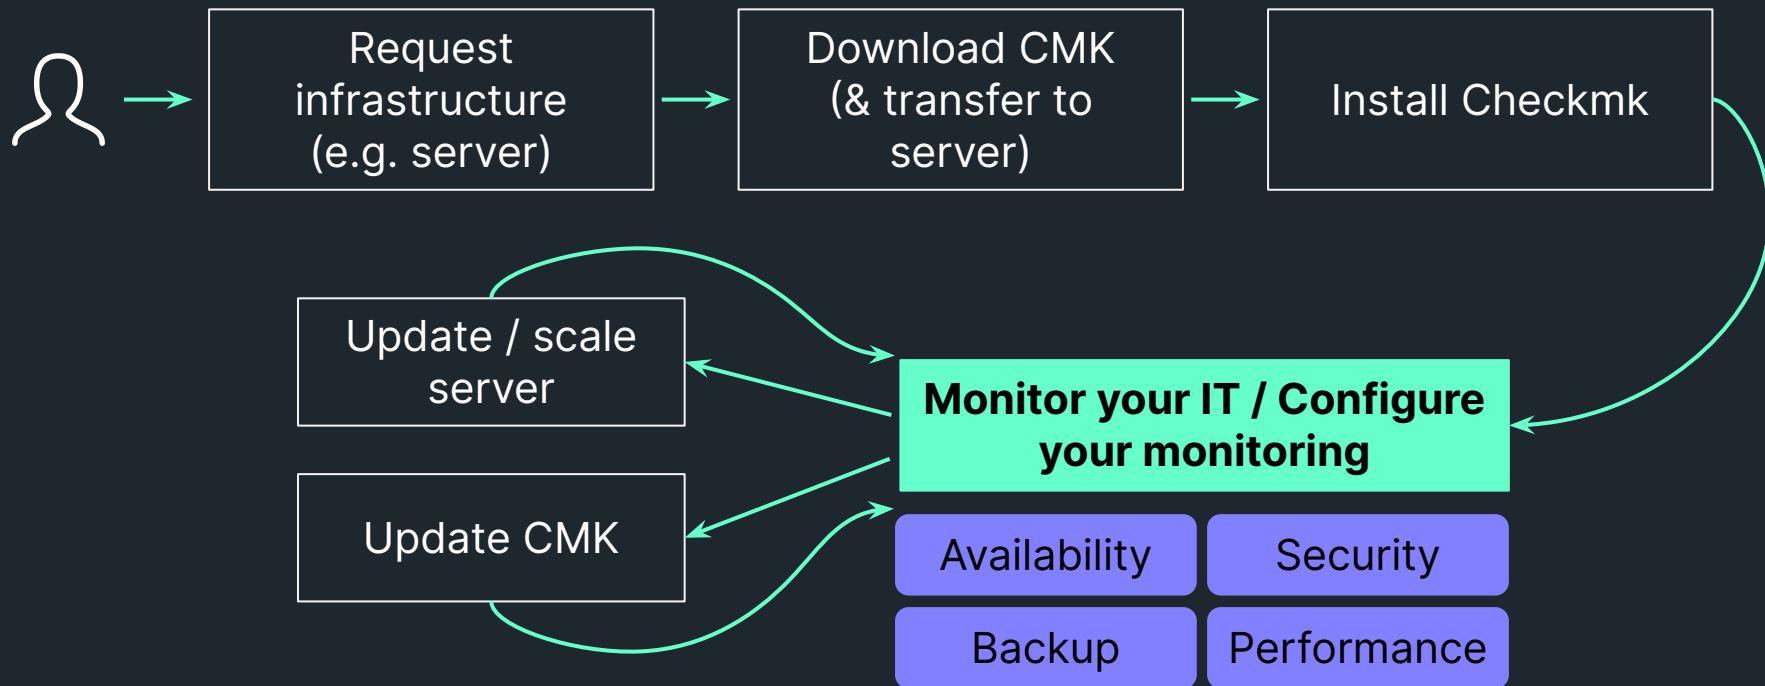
Request infrastructure (e.g. server)

Download CMK (& transfer to server)

Install Checkmk

Update / scale server

Monitor your IT / Configure your monitoring

Update CMK

Availability

Security

Backup

Performance